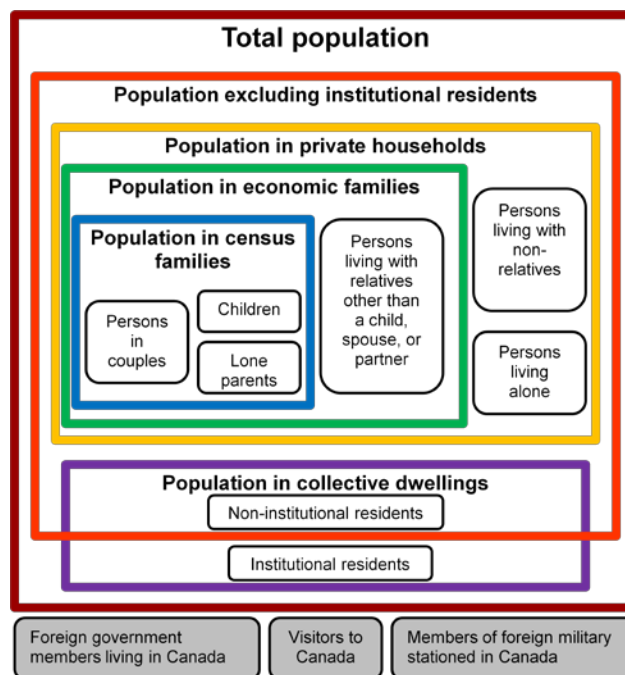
Total population

Population excluding institutional residents

Population in private households

Population in economic families

Population in census families

Persons in couples

Children

Lone parents

Persons living with relatives other than a child, spouse, or partner

Persons living with non-relatives

Persons living alone

Population in collective dwellings

Non-institutional residents

Institutional residents

Foreign government members living in Canada

Visitors to Canada

Members of foreign military stationed in Canada